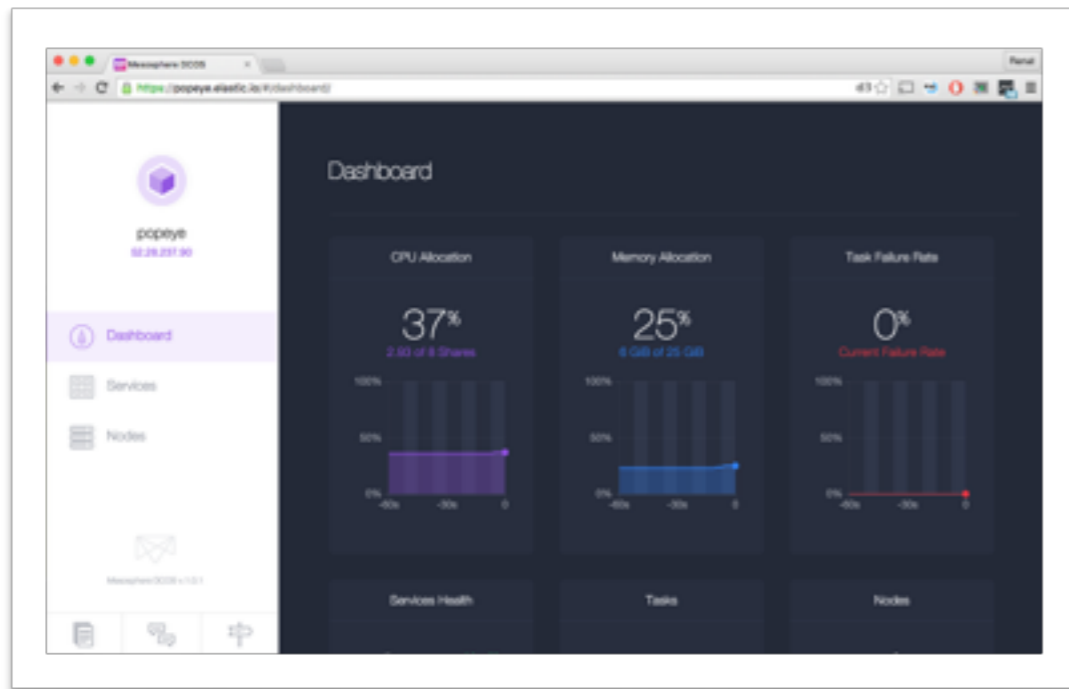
Mesosphere DCOS
Parsal
https://popeye.elastic.io/#/dashboard/

popeye
52.28.237.90

Dashboard
Services
Nodes

Mesosphere DCOS v.1.0.1

Dashboard

CPU Allocation
37%
2.93 of 8 Shares
100%
50%
0%
-60s
-30s
0

Memory Allocation
25%
6 GiB of 25 GiB
100%
50%
0%
-60s
-30s
0

Task Failure Rate
0%
Current Failure Rate
100%
50%
0%
-60s
-30s
0

Services Health

Tasks

Nodes